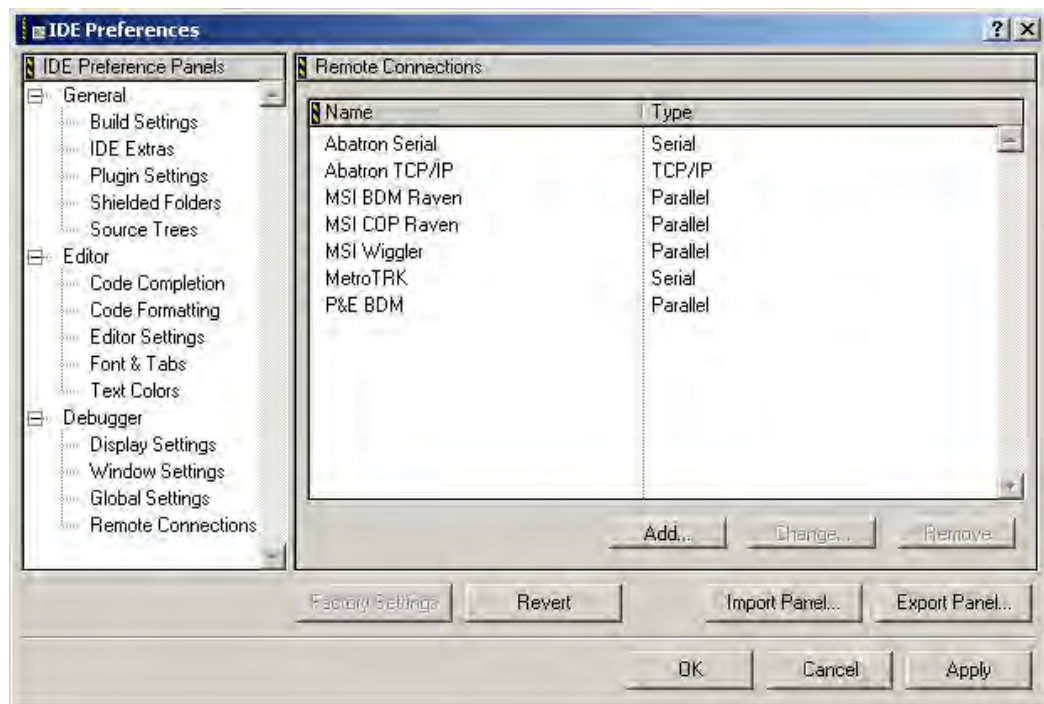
IDE Preferences

? X

IDE Preference Panels

General
Build Settings
IDE Extras
Plugin Settings
Shielded Folders
Source Trees
Editor
Code Completion
Code Formatting
Editor Settings
Font & Tabs
Text Colors
Debugger
Display Settings
Window Settings
Global Settings
Remote Connections

Remote Connections

| Name | Type |
|---|---|
| Abatron Serial | Serial |
| Abatron TCP/IP | TCP/IP |
| MSI BDM Raven | Parallel |
| MSI COP Raven | Parallel |
| MSI Wiggler | Parallel |
| MetroTRK | Serial |
| P&E BDM | Parallel |

Add... Change... Remove

Factory Settings Revert Import Panel... Export Panel...

OK Cancel Apply